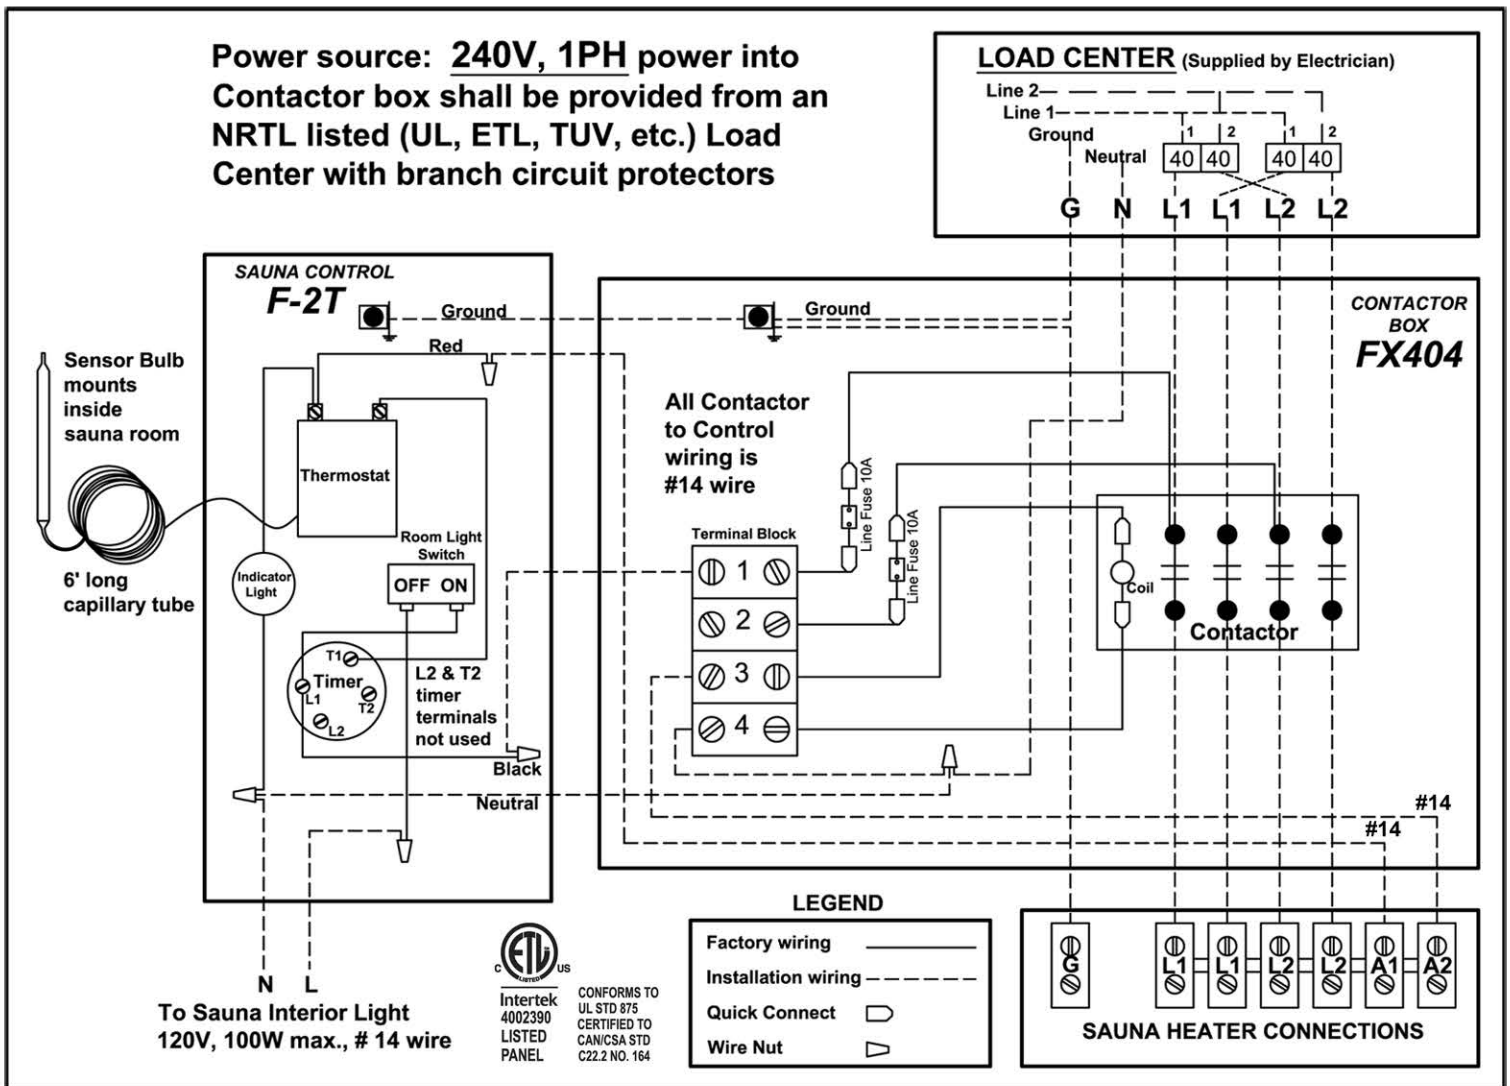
Power source: 240V, 1PH power into Contactor box shall be provided from an NRTL listed (UL, ETL, TUV, etc.) Load Center with branch circuit protectors

LOAD CENTER (Supplied by Electrician)

Line 2
Line 1
Ground
Neutral

1 2 1 2
40 40 40 40

G N L1 L1 L2 L2

SAUNA CONTROL
F-2T

Ground
Red

Sensor Bulb mounts inside sauna room

Thermostat

6' long capillary tube

Indicator Light

Room Light Switch
OFF ON

T1
Timer
L1
T2
L2

L2 & T2 timer terminals not used

Black
Neutral

N L
To Sauna Interior Light
120V, 100W max., # 14 wire

Ground

CONTACTOR BOX
FX404

All Contactor to Control wiring is #14 wire

Line Fuse 10A
Line Fuse 10A

Terminal Block
1
2
3
4

Coil
Contactor

#14
#14

c ETL us LISTED
Intertek 4002390 LISTED PANEL

CONFORMS TO UL STD 875 CERTIFIED TO CAN/CSA STD C22.2 NO. 164

LEGEND
Factory wiring
Installation wiring
Quick Connect
Wire Nut

G L1 L1 L2 L2 A1 A2
SAUNA HEATER CONNECTIONS